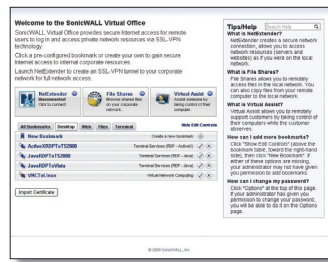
Welcome to the SonicWALL Virtual Office

SonicWALL Virtual Office provides secure Internet access for remote users to log in and access private network resources via SSL-VPN technology.

Click a pre-configured bookmark or create your own to gain secure Internet access to internal corporate resources.

Launch NetExtender to create an SSL-VPN tunnel to your corporate network for full network access.

NetExtender
Disconnected
Click to connect

File Shares
Browse shared files on your corporate network

Virtual Assist
Assist someone by taking control of their computer.

All Bookmarks | Desktop | Web | Files | Terminal

Hide Edit Controls

New Bookmark
Create a new bookmark

ActiveXRDPToTS2008
Terminal Services (RDP - ActiveX)

JavaRDPToTS2008
Terminal Services (RDP - Java)

JavaRDPToVista
Terminal Services (RDP - Java)

VNCToLinux
Virtual Network Computing

Import Certificate

Tips/Help
Search Help

What is NetExtender?
NetExtender creates a secure network connection, allows you to access network resources (servers and websites) as if you were on the local network.

What is File Shares?
File Shares allows you to remotely access files in the local network. You can also copy files from your remote computer to the local network.

What is Virtual Assist?
Virtual Assist allows you to remotely support customers by taking control of their computers while the customer observes.

How can I add more bookmarks?
Click "Show Edit Controls" (above the bookmark table, toward the right-hand side), then click "New Bookmark". If either of these options are missing, your administrator may not have given you permission to add bookmarks.

How can I change my password?
Click "Options" at the top of this page. If your administrator has given you permission to change your password, you will be able to do it on the Options page.

© 2008 SonicWALL, Inc.